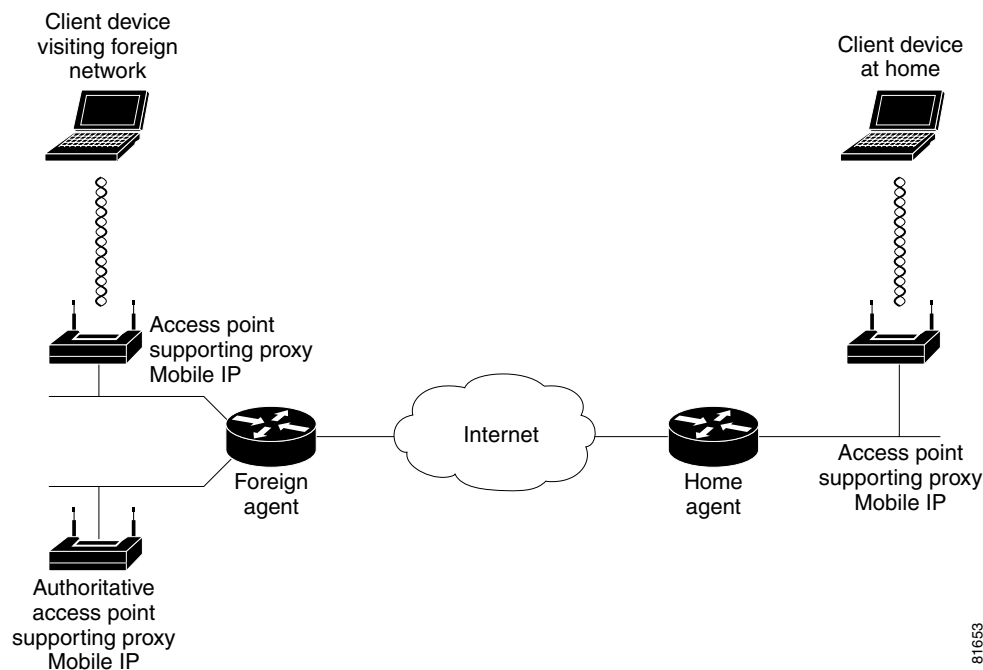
Client device visiting foreign network

Client device at home

Access point supporting proxy Mobile IP

Internet

Foreign agent

Home agent

Access point supporting proxy Mobile IP

Authoritative access point supporting proxy Mobile IP

81653